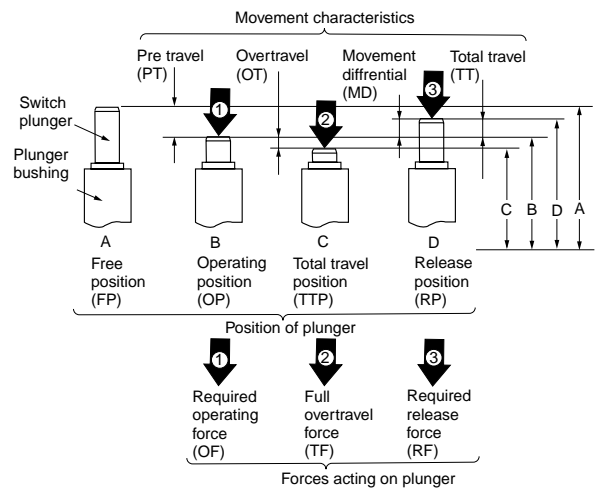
Movement characteristics

Pre travel (PT)

Overtravel (OT)

Movement diffrential (MD)

Total travel (TT)

Switch plunger

Plunger bushing

1

2

3

C B D A

A
Free position (FP)

B
Operating position (OP)

C
Total travel position (TTP)

D
Release position (RP)

Position of plunger

1
Required operating force (OF)

2
Full overtravel force (TF)

3
Required release force (RF)

Forces acting on plunger